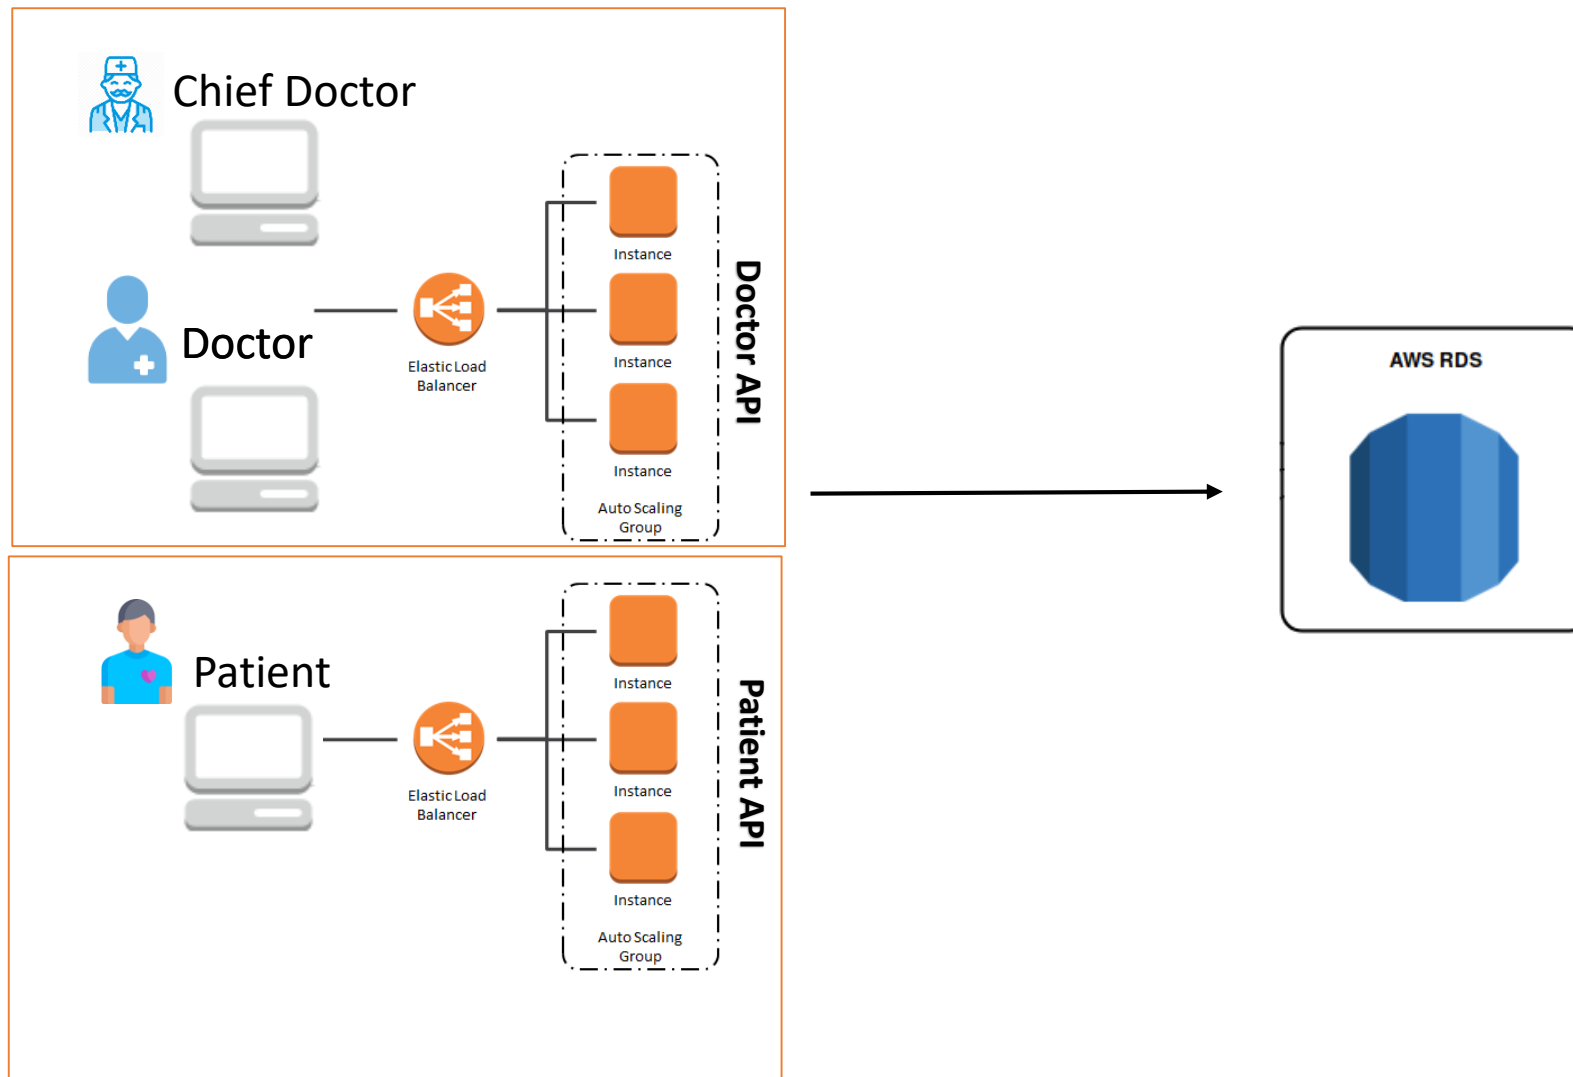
Chief Doctor

Doctor

Elastic Load Balancer

Instance

Instance

Instance

Auto Scaling Group

Doctor API

AWS RDS

Patient

Elastic Load Balancer

Instance

Instance

Instance

Auto Scaling Group

Patient API